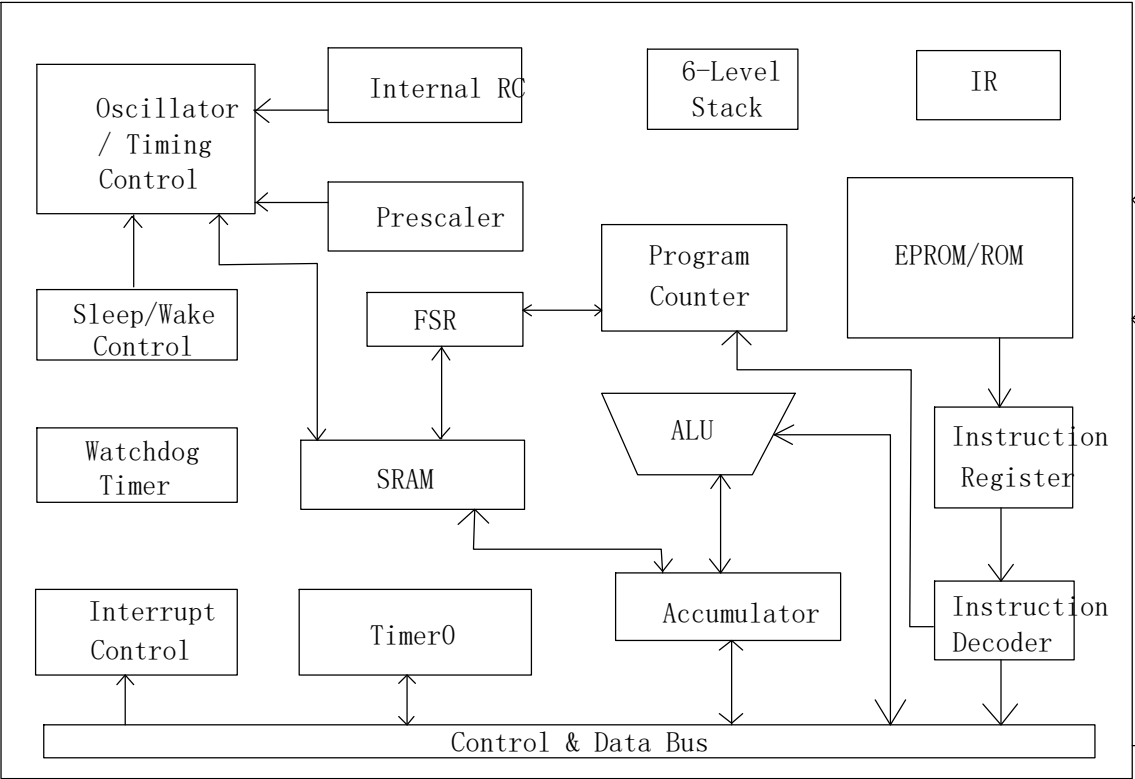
Oscillator / Timing Control

Internal RC

6-Level Stack

IR

Prescaler

Program Counter

EPROM/ROM

Sleep/Wake Control

FSR

ALU

Instruction Register

Watchdog Timer

SRAM

Instruction Decoder

Accumulator

Interrupt Control

Timer0

Control & Data Bus